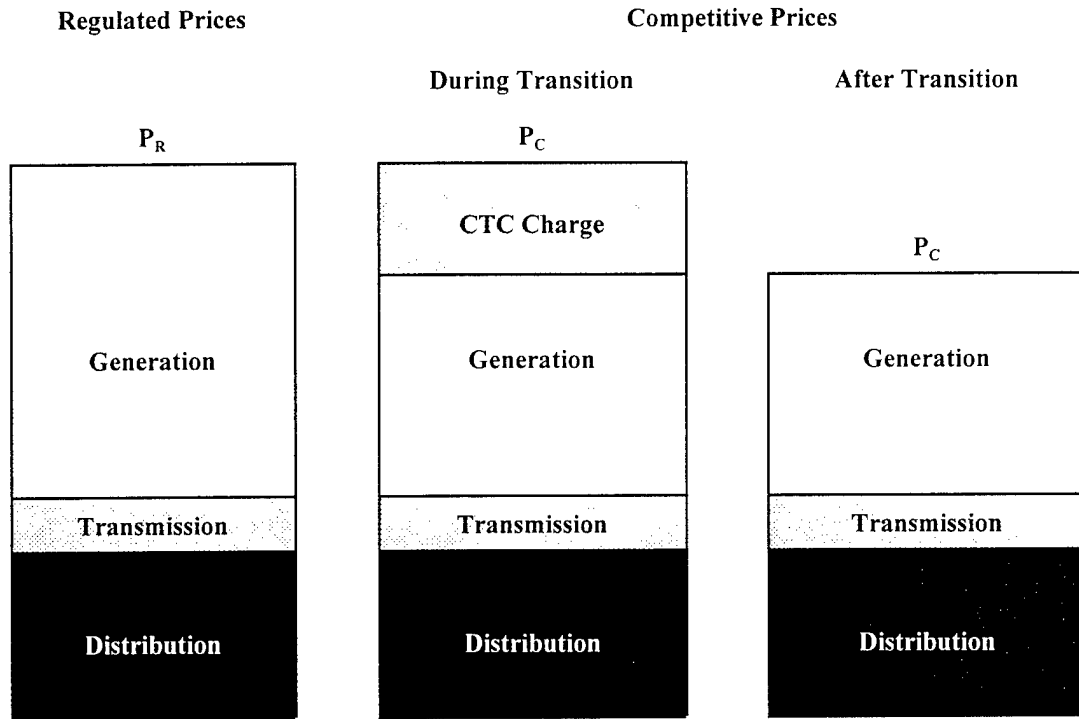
Regulated Prices

Competitive Prices

During Transition

After Transition

$P_R$

Generation

Transmission

Distribution

$P_C$

CTC Charge

Generation

Transmission

Distribution

$P_C$

Generation

Transmission

Distribution